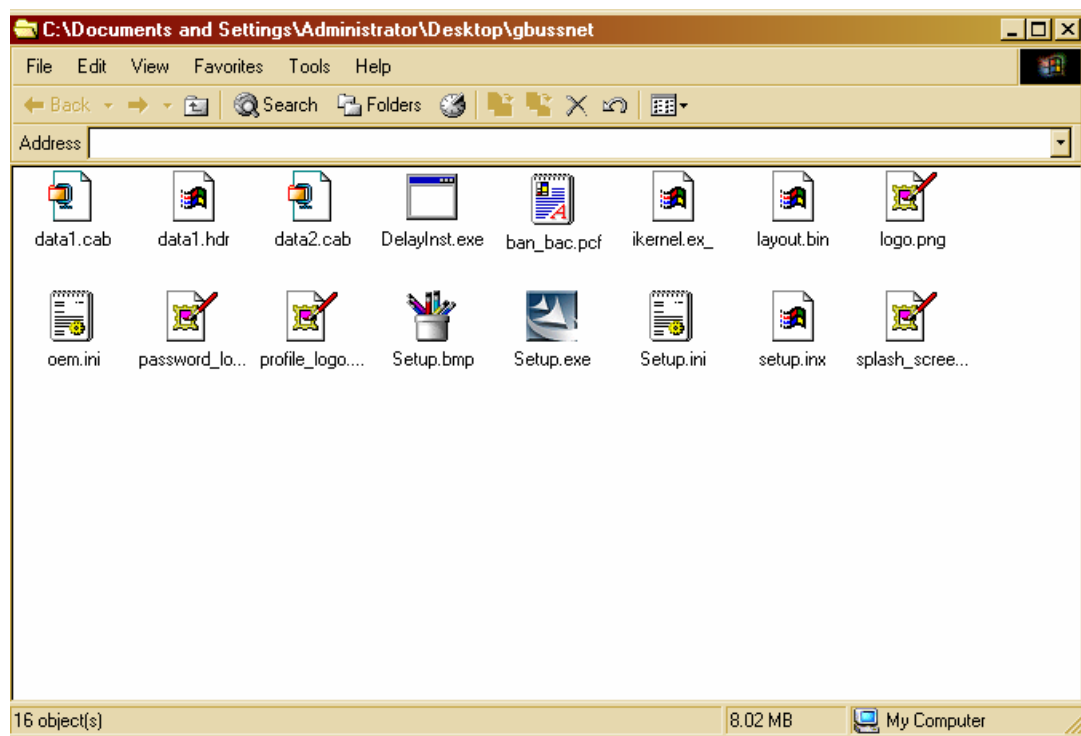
C:\Documents and Settings\Administrator\Desktop\gbussnet

File Edit View Favorites Tools Help

Back Search Folders

Address

data1.cab data1.hdr data2.cab DelayInst.exe ban_bac.pcf ikernel.ex_ layout.bin logo.png

oem.ini password_lo... profile_logo.... Setup.bmp Setup.exe Setup.ini setup.inx splash_scree...

16 object(s) 8.02 MB My Computer